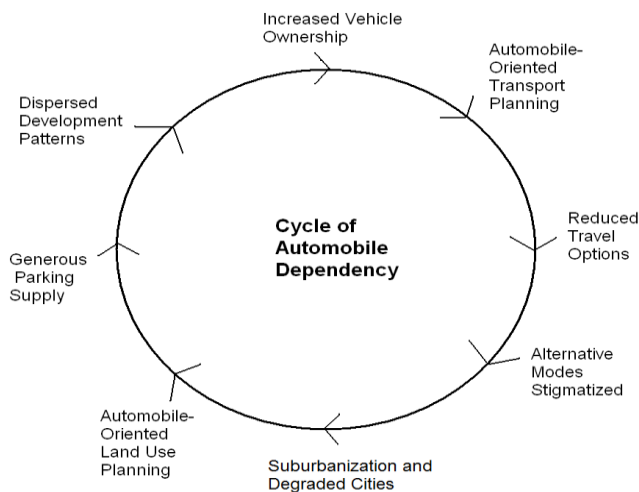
Increased Vehicle Ownership

Automobile-Oriented Transport Planning

Reduced Travel Options

Alternative Modes Stigmatized

Suburbanization and Degraded Cities

Automobile-Oriented Land Use Planning

Generous Parking Supply

Dispersed Development Patterns

Cycle of Automobile Dependency